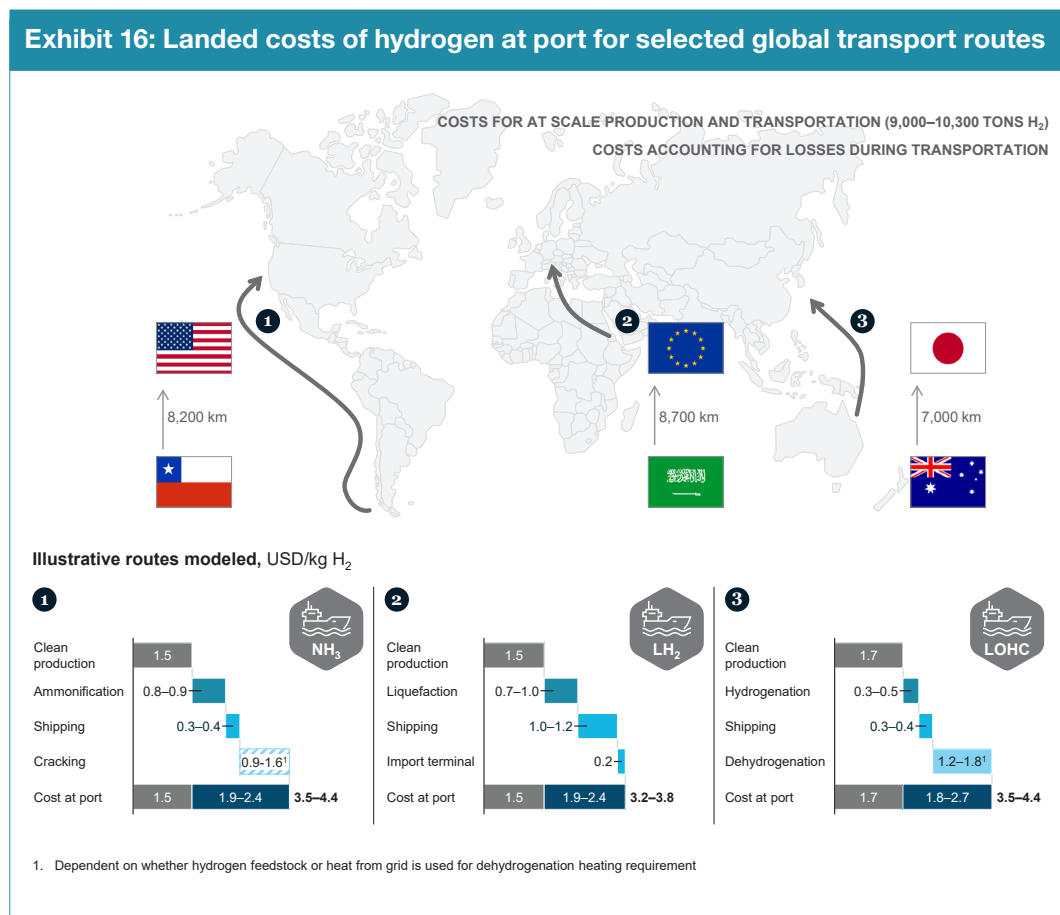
Exhibit 16: Landed costs of hydrogen at port for selected global transport routes

COSTS FOR AT SCALE PRODUCTION AND TRANSPORTATION (9,000–10,300 TONS $H_2$)
COSTS ACCOUNTING FOR LOSSES DURING TRANSPORTATION

1
8,200 km

2
8,700 km

3
7,000 km

Illustrative routes modeled, USD/kg $H_2$

1
$NH_3$

| | |
|---|---|
| Clean production | 1.5 |
| Ammonification | 0.8–0.9 |
| Shipping | 0.3–0.4 |
| Cracking | 0.9-1.6¹ |
| Cost at port | 1.5, 1.9–2.4, 3.5–4.4 |

2
$LH_2$

| | |
|---|---|
| Clean production | 1.5 |
| Liquefaction | 0.7–1.0 |
| Shipping | 1.0–1.2 |
| Import terminal | 0.2 |
| Cost at port | 1.5, 1.9–2.4, 3.2–3.8 |

3
LOHC

| | |
|---|---|
| Clean production | 1.7 |
| Hydrogenation | 0.3–0.5 |
| Shipping | 0.3–0.4 |
| Dehydrogenation | 1.2–1.8¹ |
| Cost at port | 1.7, 1.8–2.7, 3.5–4.4 |

1. Dependent on whether hydrogen feedstock or heat from grid is used for dehydrogenation heating requirement